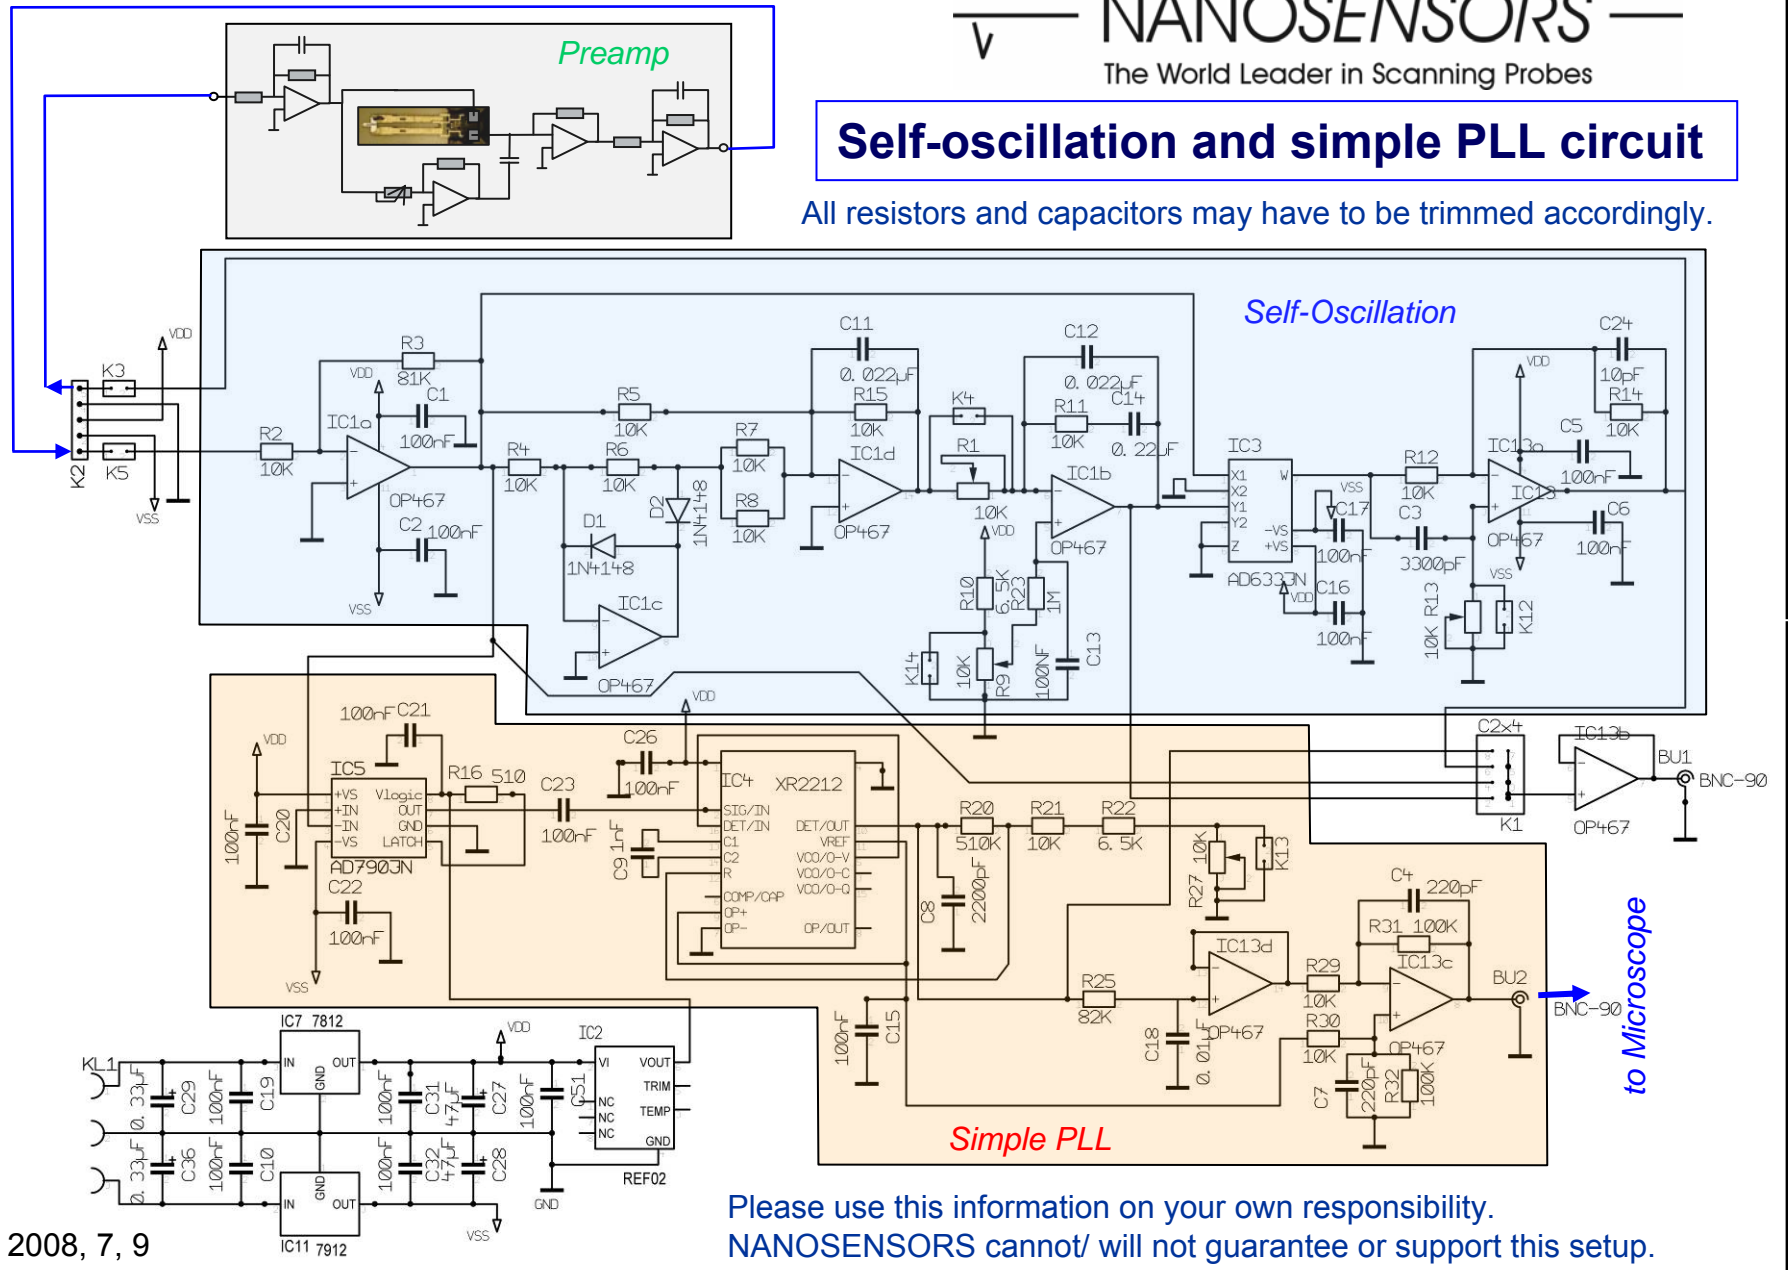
NANOSENSORS
The World Leader in Scanning Probes

Self-oscillation and simple PLL circuit

All resistors and capacitors may have to be trimmed accordingly.

Preamp

Self-Oscillation

VDD
K3
K2
K5
VSS
R3 81K
VDD
C1
IC1a
100nF
R2 10K
OP467
C2 100nF
VSS
R5 10K
R4 10K
R6 10K
D1 1N4148
D2 1N4148
IC1c
OP467
R7 10K
R8 10K
C11 0.022µF
R15 10K
IC1d
OP467
K4
R1 10K
VDD
R10 6.5K
R23 1M
K14
10K R9
100NF C13
C12 0.022µF
R11 10K
C14 0.22µF
IC1b
OP467
IC3
X1 X2 Y1 Y2 Z W -VS +VS
AD633JN
VDD
VSS
C17 100nF
C16 100nF
R12 10K
C3 3300pF
R13 10K
K12
VSS
IC13a
VDD
C24 10pF
R14 10K
C5 100nF
IC13
OP467
C6 100nF
C2x4
IC13b
BU1
BNC-90
K1
OP467

VDD
100nF C21
IC5
+VS +IN -IN -VS
Vlogic OUT GND LATCH
AD790JN
100nF C20
C22 100nF
VSS
R16 510
C23 100nF
C26 100nF
VDD
C9 1nF
IC4 XR2212
SIG/IN DET/IN C1 C2 R COMP/CAP OP+ OP-
DET/OUT VREF VCO/O-V VCO/O-C VCO/O-Q OP/OUT
R20 510K
R21 10K
R22 6.5K
C8 2200pF
R27 10K
K13
C4 220pF
R31 100K
IC13d
IC13c
R25 82K
R29 10K
R30 10K
OP467
OP467
BU2
BNC-90
to Microscope
100nF C15
C18 0.01µF
C7 220pF
R32 100K
Simple PLL

IC7 7812
IN OUT GND
KL1
0.33µF C29 100nF C19
0.33µF C36 100nF C10
IC11 7912
100nF C31 47µF C27 100nF C51
100nF C32 47µF C28
VDD
VSS
GND
IC2
VI VOUT TRIM TEMP GND NC NC NC
REF02

2008, 7, 9

Please use this information on your own responsibility.
NANOSENSORS cannot/ will not guarantee or support this setup.